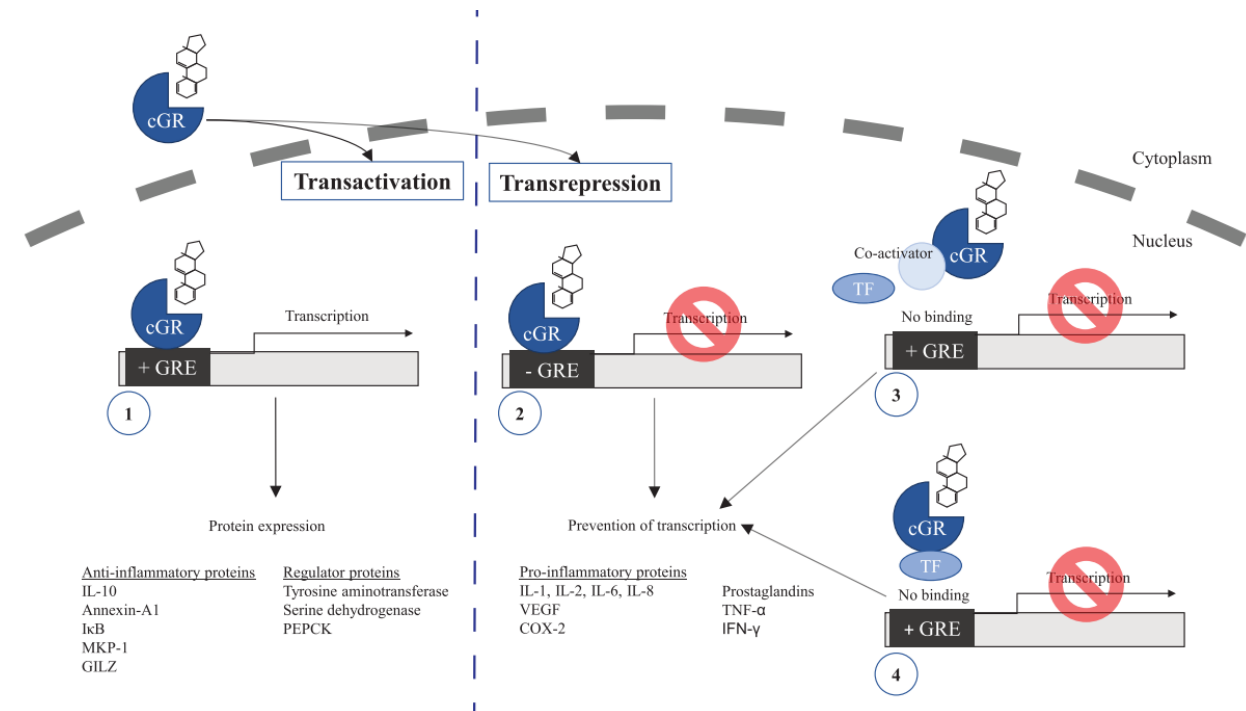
cGR

Transactivation

Transrepression

Cytoplasm

Nucleus

cGR

Transcription

+ GRE

1

Protein expression

Anti-inflammatory proteins
IL-10
Annexin-A1
IκB
MKP-1
GILZ

Regulator proteins
Tyrosine aminotransferase
Serine dehydrogenase
PEPCK

cGR

Transcription

- GRE

2

Prevention of transcription

Pro-inflammatory proteins
IL-1, IL-2, IL-6, IL-8
VEGF
COX-2

Prostaglandins
TNF-α
IFN-γ

Co-activator

cGR

TF

No binding

Transcription

+ GRE

3

cGR

TF

No binding

Transcription

+ GRE

4